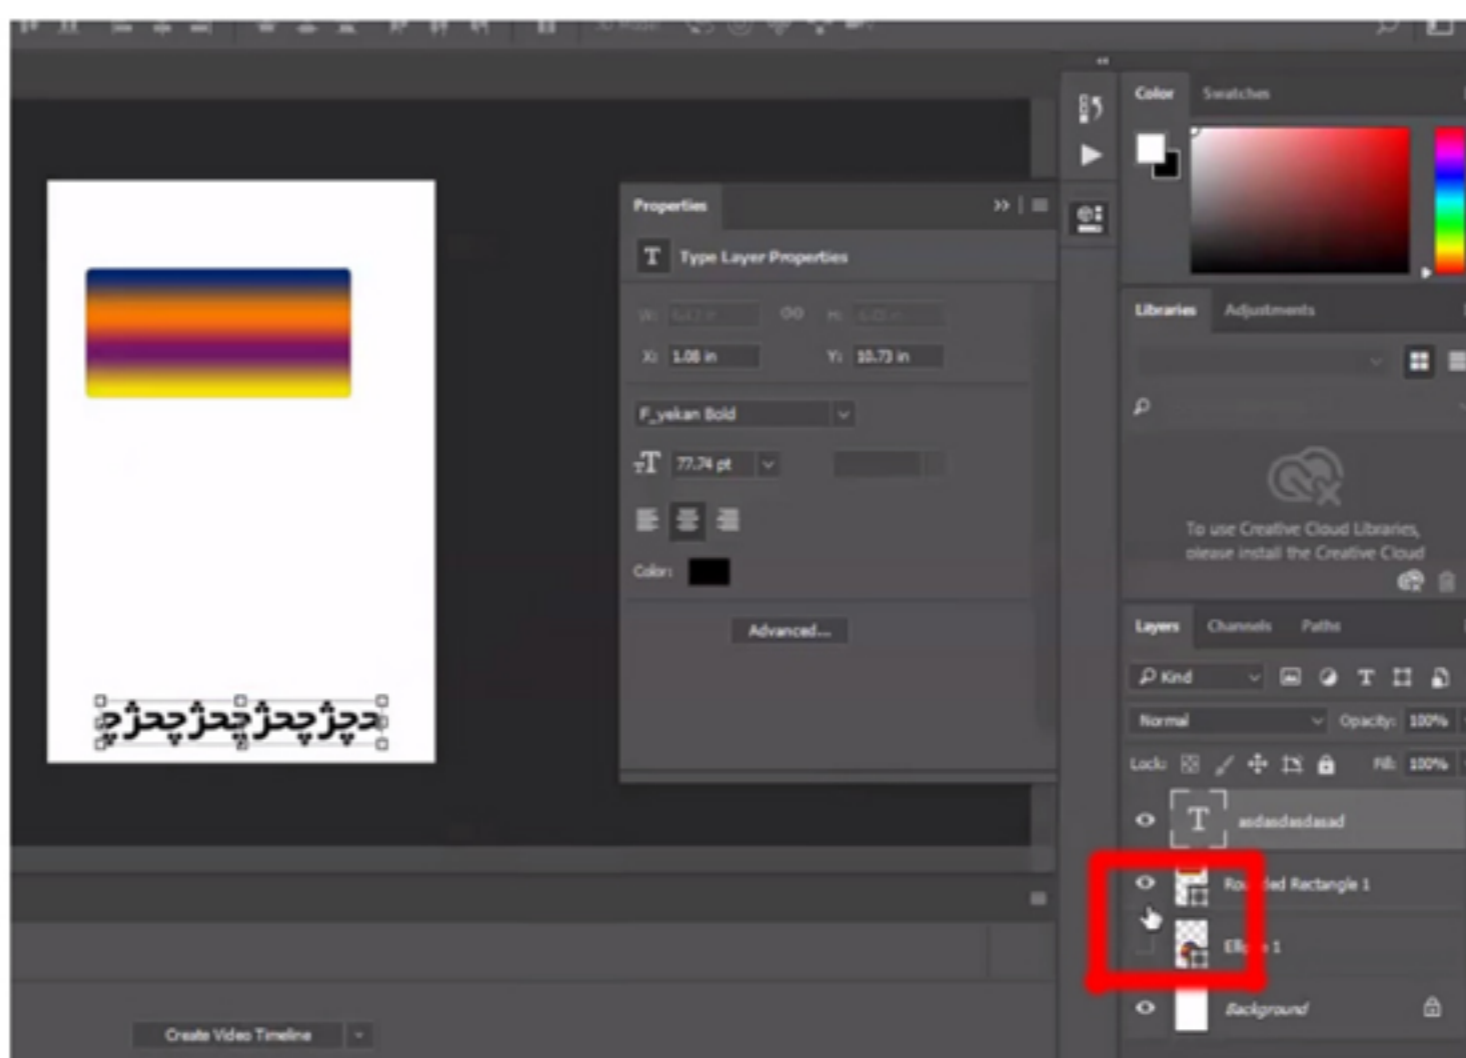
Color
Swatches

Properties
Type Layer Properties
W: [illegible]
H: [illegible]
X: 1.08 in
Y: 10.73 in
F_yekan Bold
77.74 pt
Color:
Advanced...

Libraries
Adjustments
To use Creative Cloud Libraries, please install the Creative Cloud

Layers
Channels
Paths
Kind
Normal
Opacity: 100%
Lock:
Fill: 100%
asdasdasdasad
Rou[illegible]ded Rectangle 1
Ell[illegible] 1
Background

دچژچحژچحژچحژچ

Create Video Timeline